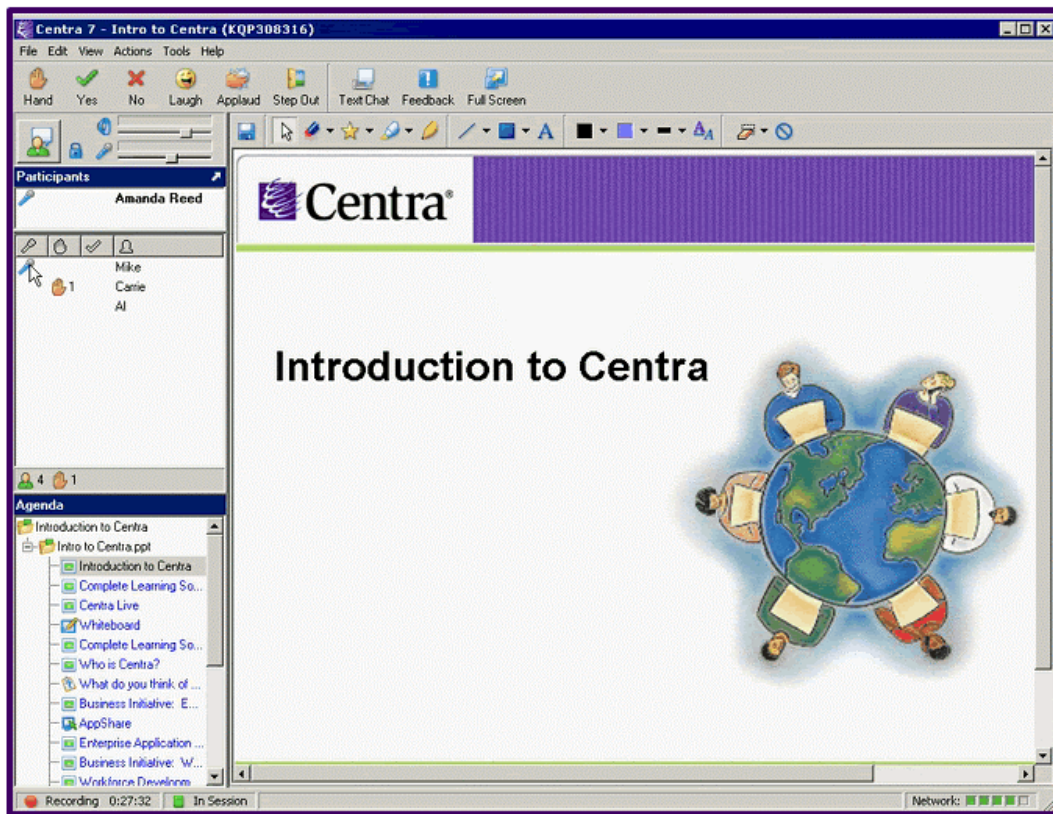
Centra 7 - Intro to Centra (KQP308316)

File Edit View Actions Tools Help

Hand Yes No Laugh Applaud Step Out Text Chat Feedback Full Screen

Participants

Amanda Reed

Mike
1 Carrie
Al

4 1

Agenda

Introduction to Centra
Intro to Centra.ppt
Introduction to Centra
Complete Learning So...
Centra Live
Whiteboard
Complete Learning So...
Who is Centra?
What do you think of ...
Business Initiative: E...
AppShare
Enterprise Application ...
Business Initiative: W...
Workforce Developm

Centra®

Introduction to Centra

Recording 0:27:32 In Session Network: